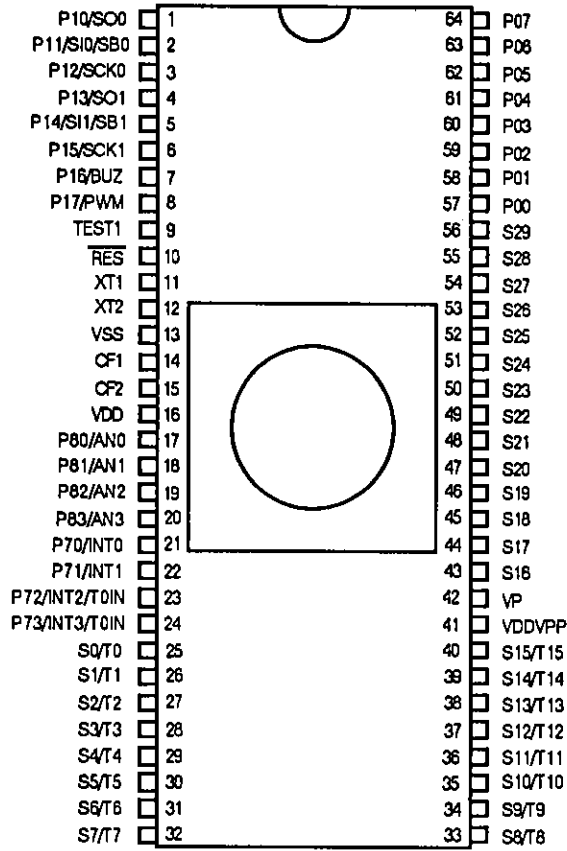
P10/SO0 1
P11/SI0/SB0 2
P12/SCK0 3
P13/SO1 4
P14/SI1/SB1 5
P15/SCK1 6
P16/BUZ 7
P17/PWM 8
TEST1 9
$\overline{RES}$ 10
XT1 11
XT2 12
VSS 13
CF1 14
CF2 15
VDD 16
P80/AN0 17
P81/AN1 18
P82/AN2 19
P83/AN3 20
P70/INT0 21
P71/INT1 22
P72/INT2/T0IN 23
P73/INT3/T0IN 24
S0/T0 25
S1/T1 26
S2/T2 27
S3/T3 28
S4/T4 29
S5/T5 30
S6/T6 31
S7/T7 32

64 P07
63 P06
62 P05
61 P04
60 P03
59 P02
58 P01
57 P00
56 S29
55 S28
54 S27
53 S26
52 S25
51 S24
50 S23
49 S22
48 S21
47 S20
46 S19
45 S18
44 S17
43 S16
42 VP
41 VDDVPP
40 S15/T15
39 S14/T14
38 S13/T13
37 S12/T12
36 S11/T11
35 S10/T10
34 S9/T9
33 S8/T8